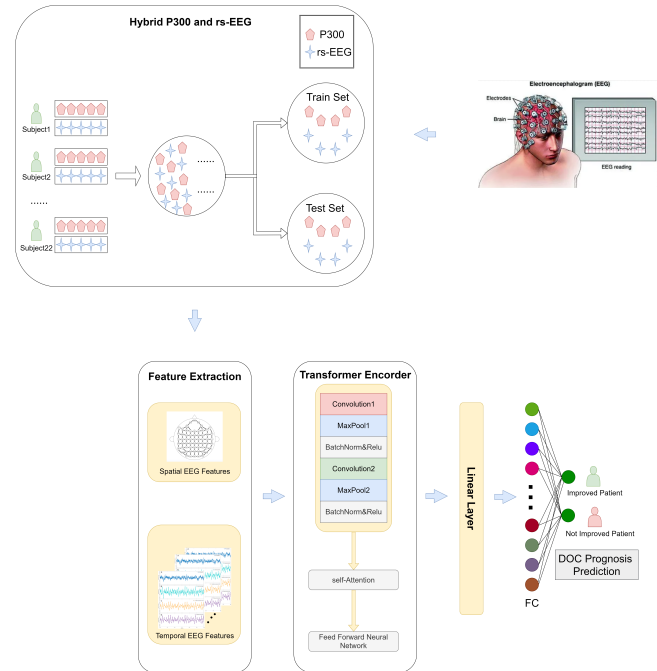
Hybrid P300 and rs-EEG

P300
rs-EEG

Subject1
Subject2
......
Subject22

......
......

Train Set

Test Set

Electroencephalogram (EEG)
Electrodes
Brain
EEG reading

Feature Extraction

Spatial EEG Features

Temporal EEG Features

Transformer Encoder

Convolution1
MaxPool1
BatchNorm&Relu
Convolution2
MaxPool2
BatchNorm&Relu

self-Attention

Feed Forward Neural Network

Linear Layer

Improved Patient
Not Improved Patient

DOC Prognosis Prediction

FC